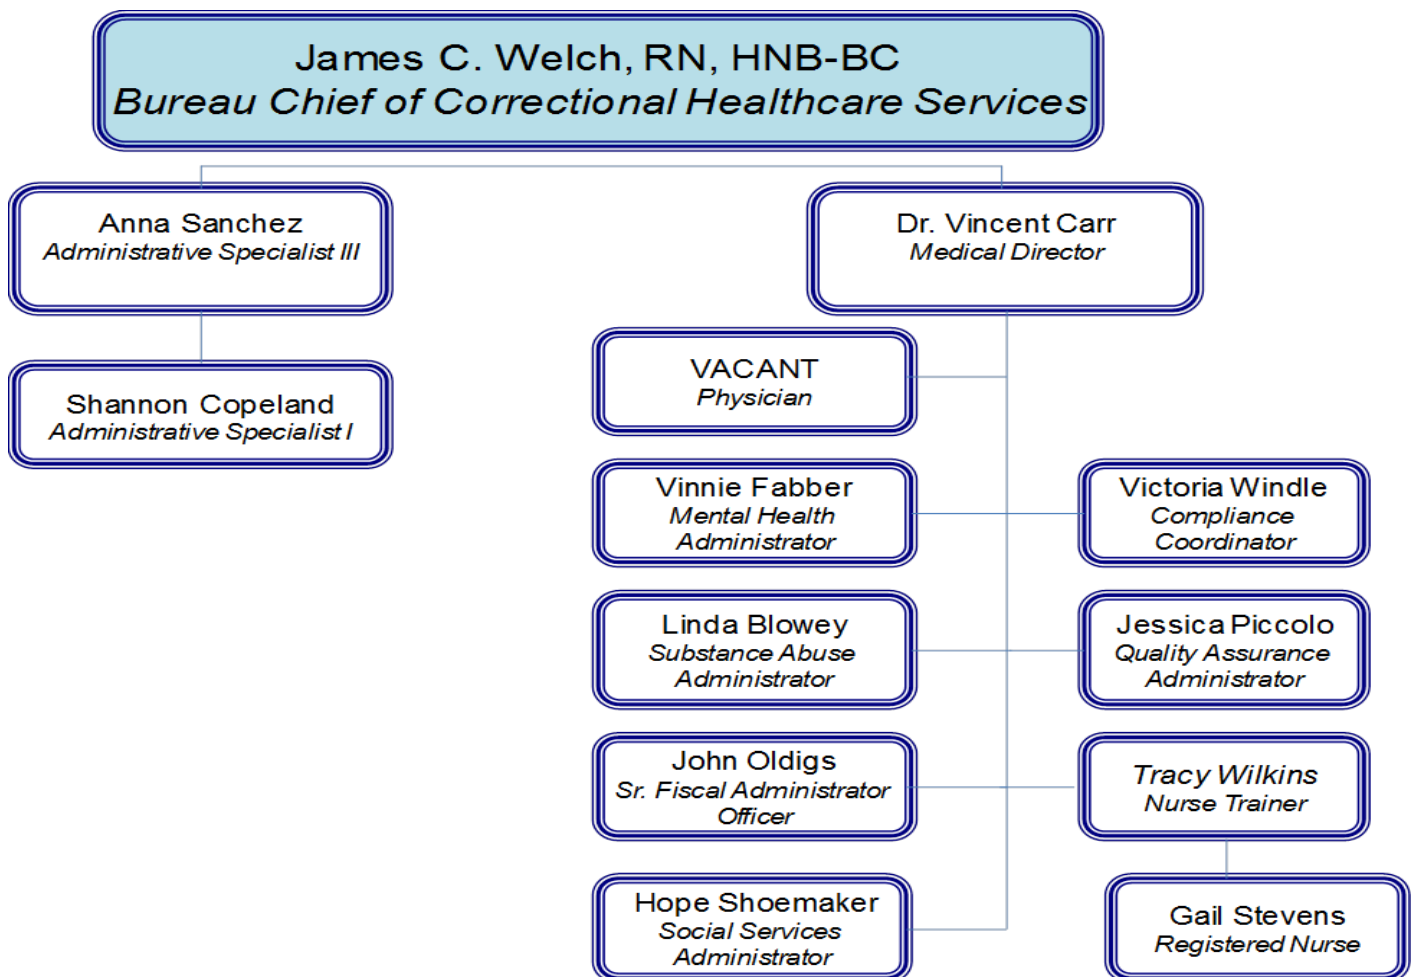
James C. Welch, RN, HNB-BC
Bureau Chief of Correctional Healthcare Services

Anna Sanchez
Administrative Specialist III

Shannon Copeland
Administrative Specialist I

Dr. Vincent Carr
Medical Director

VACANT
Physician

Vinnie Fabber
Mental Health Administrator

Victoria Windle
Compliance Coordinator

Linda Blowey
Substance Abuse Administrator

Jessica Piccolo
Quality Assurance Administrator

John Oldigs
Sr. Fiscal Administrator Officer

Tracy Wilkins
Nurse Trainer

Hope Shoemaker
Social Services Administrator

Gail Stevens
Registered Nurse